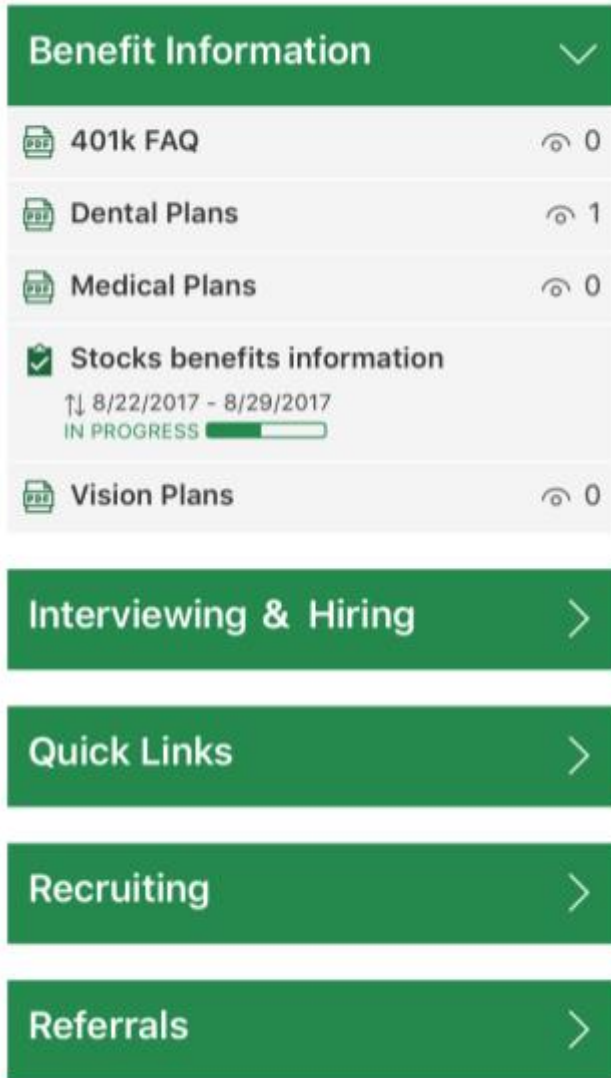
Benefit Information

PDF 401k FAQ 0

PDF Dental Plans 1

PDF Medical Plans 0

Stocks benefits information
⇅ 8/22/2017 - 8/29/2017
IN PROGRESS

PDF Vision Plans 0

Interviewing & Hiring

Quick Links

Recruiting

Referrals